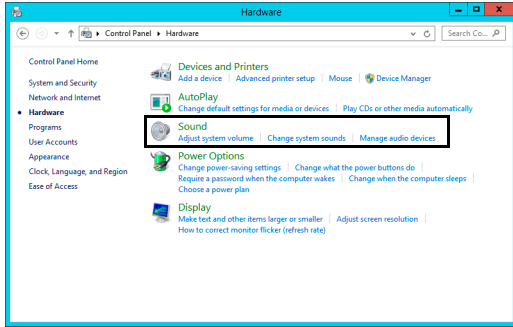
Hardware

Control Panel ▸ Hardware

Search Co...

Control Panel Home

System and Security
Network and Internet
Hardware
Programs
User Accounts
Appearance
Clock, Language, and Region
Ease of Access

Devices and Printers
Add a device | Advanced printer setup | Mouse | Device Manager

AutoPlay
Change default settings for media or devices | Play CDs or other media automatically

Sound
Adjust system volume | Change system sounds | Manage audio devices

Power Options
Change power-saving settings | Change what the power buttons do
Require a password when the computer wakes | Change when the computer sleeps
Choose a power plan

Display
Make text and other items larger or smaller | Adjust screen resolution
How to correct monitor flicker (refresh rate)